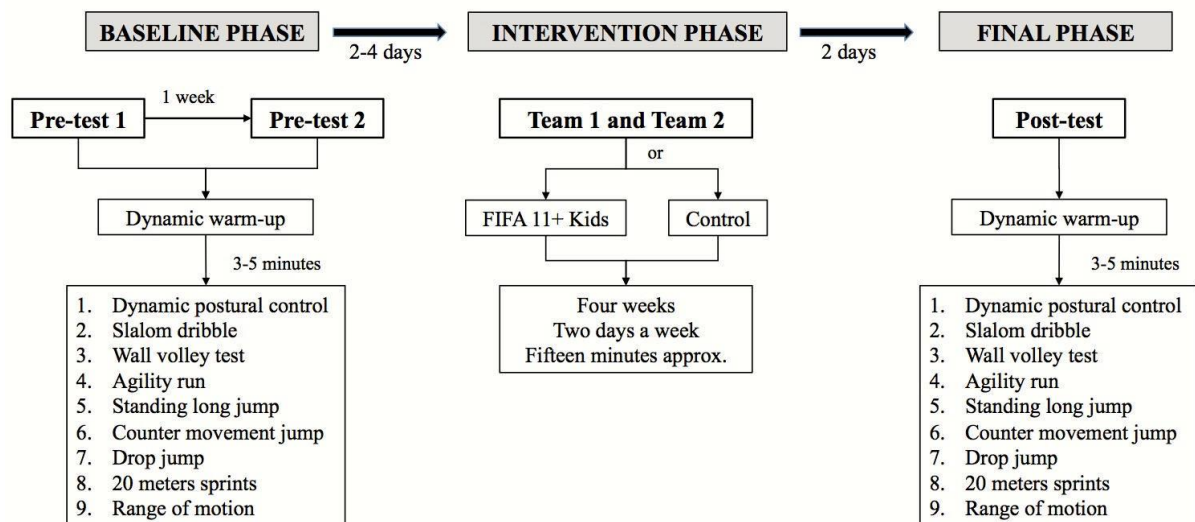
BASELINE PHASE

2-4 days

INTERVENTION PHASE

2 days

FINAL PHASE

Pre-test 1

1 week

Pre-test 2

Dynamic warm-up

3-5 minutes

1. Dynamic postural control
2. Slalom dribble
3. Wall volley test
4. Agility run
5. Standing long jump
6. Counter movement jump
7. Drop jump
8. 20 meters sprints
9. Range of motion

Team 1 and Team 2

or

FIFA 11+ Kids

Control

Four weeks
Two days a week
Fifteen minutes approx.

Post-test

Dynamic warm-up

3-5 minutes

1. Dynamic postural control
2. Slalom dribble
3. Wall volley test
4. Agility run
5. Standing long jump
6. Counter movement jump
7. Drop jump
8. 20 meters sprints
9. Range of motion